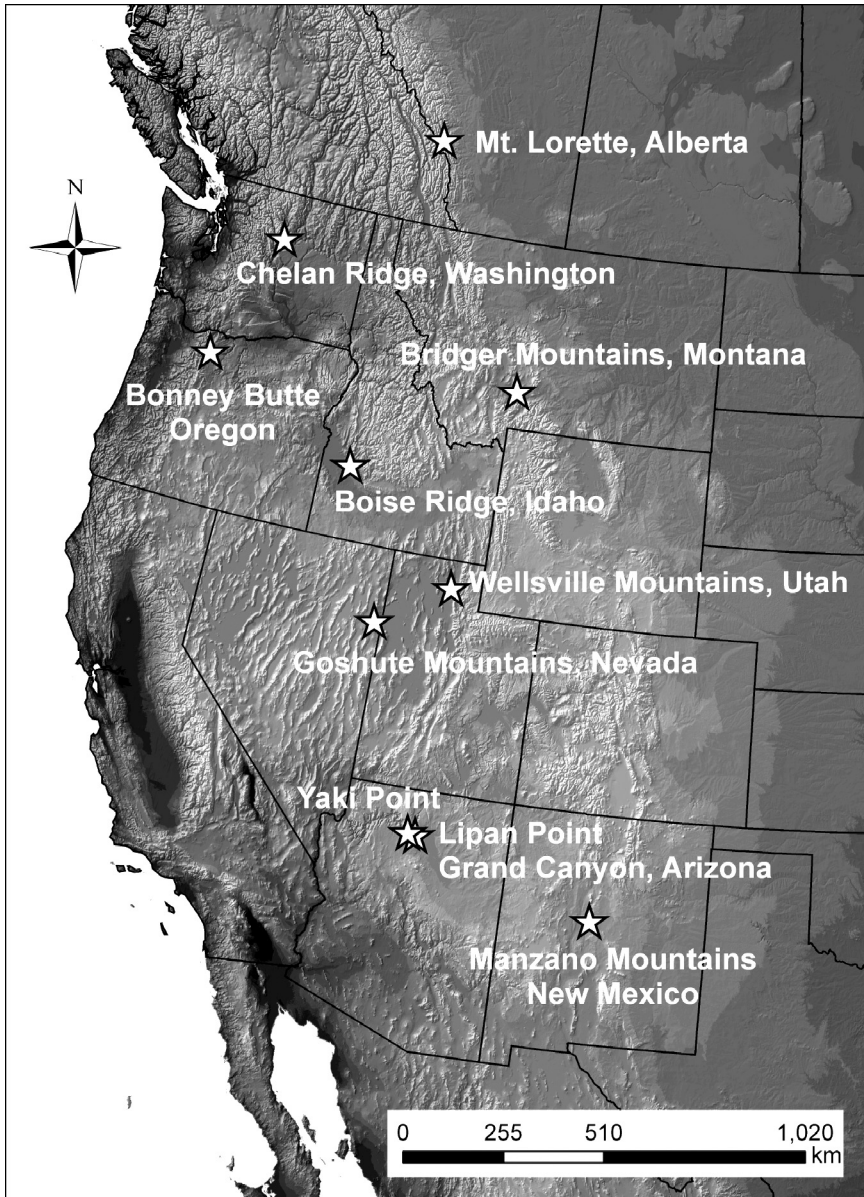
N

Mt. Lorette, Alberta

Chelan Ridge, Washington

Bridger Mountains, Montana

Bonney Butte
Oregon

Boise Ridge, Idaho

Wellsville Mountains, Utah

Goshute Mountains, Nevada

Yaki Point

Lipan Point
Grand Canyon, Arizona

Manzano Mountains
New Mexico

0 255 510 1,020
km